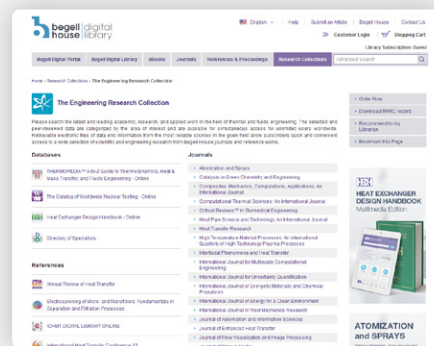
begell house | digital library

English ▾ | Help | Submit an Article | Begell House | Contact Us

Customer Login | Shopping Cart

Library Subscription: Guest

Begell Digital Portal | Begell Digital Library | eBooks | Journals | References & Proceedings | Research Collections

Home > Research Collections > The Engineering Research Collection

The Engineering Research Collection

Please search the latest and leading academic, research, and applied work in the field of thermal and fluids engineering. The selected and peer-reviewed data are categorized by the area of interest and are available for simultaneous access for unlimited users worldwide. Retrievable electronic files of data and information from the most reliable sources in the given field allow subscribers quick and convenient access to a wide selection of scientific and engineering research from Begell House journals and reference works.

Databases

THERMOPEDIA™ A-to-Z Guide to Thermodynamics, Heat & Mass Transfer, and Fluids Engineering - Online

The Catalog of Worldwide Nuclear Testing - Online

Heat Exchanger Design Handbook - Online

Directory of Specialists

References

Annual Review of Heat Transfer

Electrospinning of Micro- and Nanofibers: Fundamentals in Separation and Filtration Processes

ICHMT DIGITAL LIBRARY ONLINE

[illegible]

Journals

Atomization and Sprays

Catalysis in Green Chemistry and Engineering

Composites: Mechanics, Computations, Applications: An International Journal

Computational Thermal Sciences: An International Journal

Critical Reviews™ in Biomedical Engineering

Heat Pipe Science and Technology, An International Journal

Heat Transfer Research

High Temperature Material Processes: An International Quarterly of High-Technology Plasma Processes

Interfacial Phenomena and Heat Transfer

International Journal for Multiscale Computational Engineering

International Journal for Uncertainty Quantification

International Journal of Energetic Materials and Chemical Propulsion

International Journal of Energy for a Clean Environment

International Journal of Fluid Mechanics Research

Journal of Automation and Information Sciences

Journal of Enhanced Heat Transfer

Journal of Flow Visualization and Image Processing

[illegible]

Order Now

Download MARC record

Recommend to my Librarian

Bookmark this Page

HEAT EXCHANGER DESIGN HANDBOOK Multimedia Edition

ATOMIZATION and SPRAYS